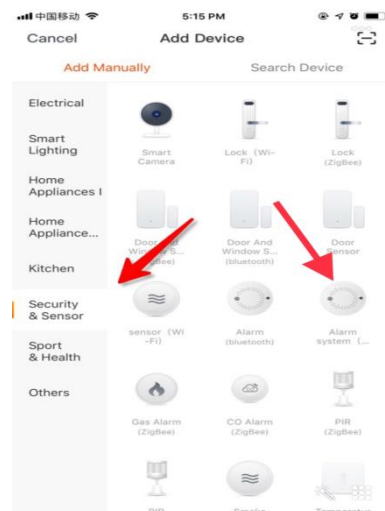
中国移动 5:15 PM

Cancel Add Device

Add Manually Search Device

Electrical

Smart Lighting

Home Appliances I

Home Appliance...

Kitchen

Security & Sensor

Sport & Health

Others

Smart Camera

Lock (Wi-Fi)

Lock (ZigBee)

Door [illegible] Window S... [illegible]

Door And Window S... (bluetooth)

Door Sensor

sensor (Wi-Fi)

Alarm (bluetooth)

Alarm system (...

Gas Alarm (ZigBee)

CO Alarm (ZigBee)

PIR (ZigBee)

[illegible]

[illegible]

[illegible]